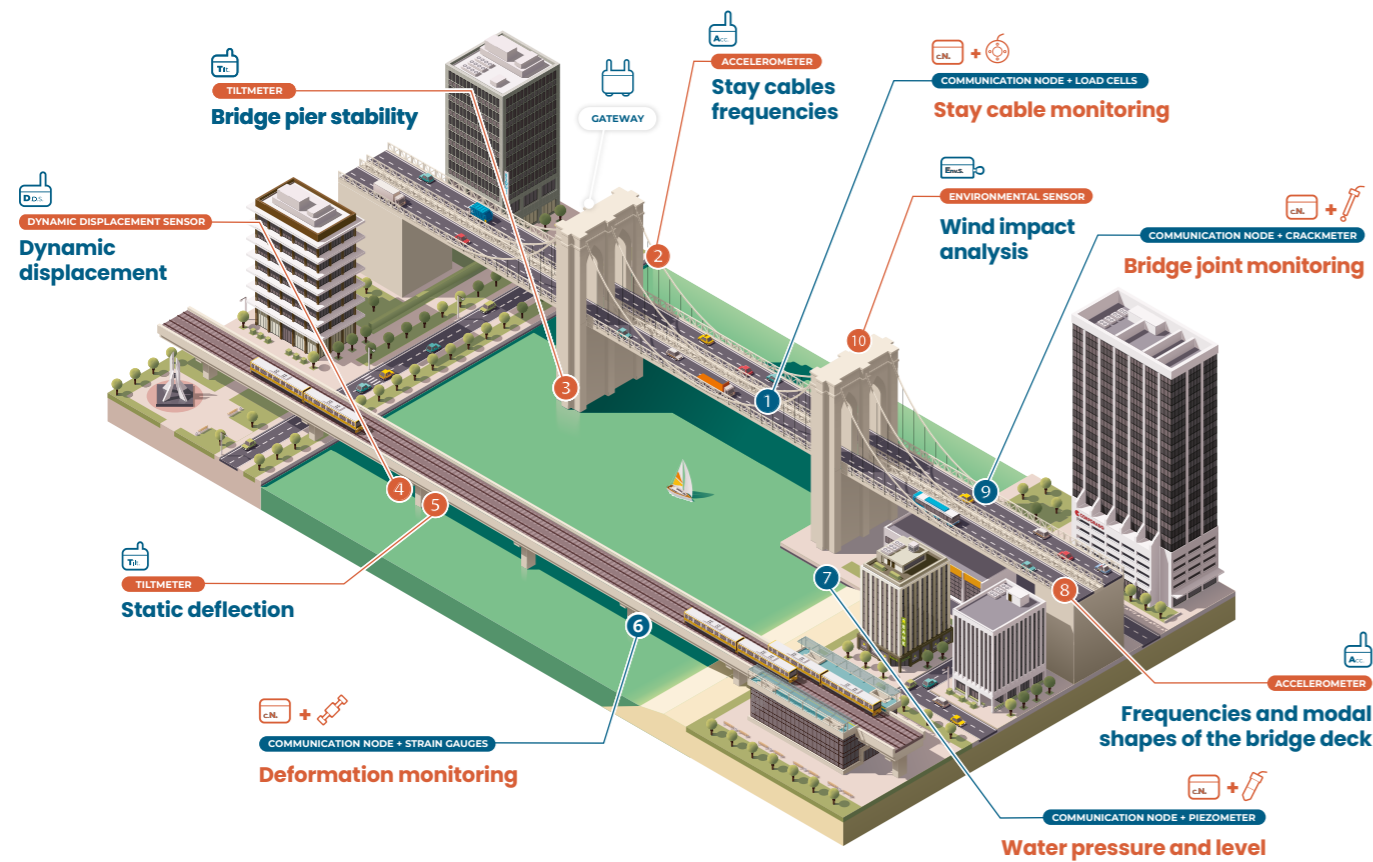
Tilt

TILTMETER

Bridge pier stability

GATEWAY

Acc

ACCELEROMETER

Stay cables frequencies

C.N. +

COMMUNICATION NODE + LOAD CELLS

Stay cable monitoring

D.D.S.

DYNAMIC DISPLACEMENT SENSOR

Dynamic displacement

Env.S.

ENVIRONMENTAL SENSOR

Wind impact analysis

C.N. +

COMMUNICATION NODE + CRACKMETER

Bridge joint monitoring

2

3

1

10

9

4

5

Tilt

TILTMETER

Static deflection

6

7

8

Acc

ACCELEROMETER

Frequencies and modal shapes of the bridge deck

C.N. +

COMMUNICATION NODE + STRAIN GAUGES

Deformation monitoring

C.N. +

COMMUNICATION NODE + PIEZOMETER

Water pressure and level